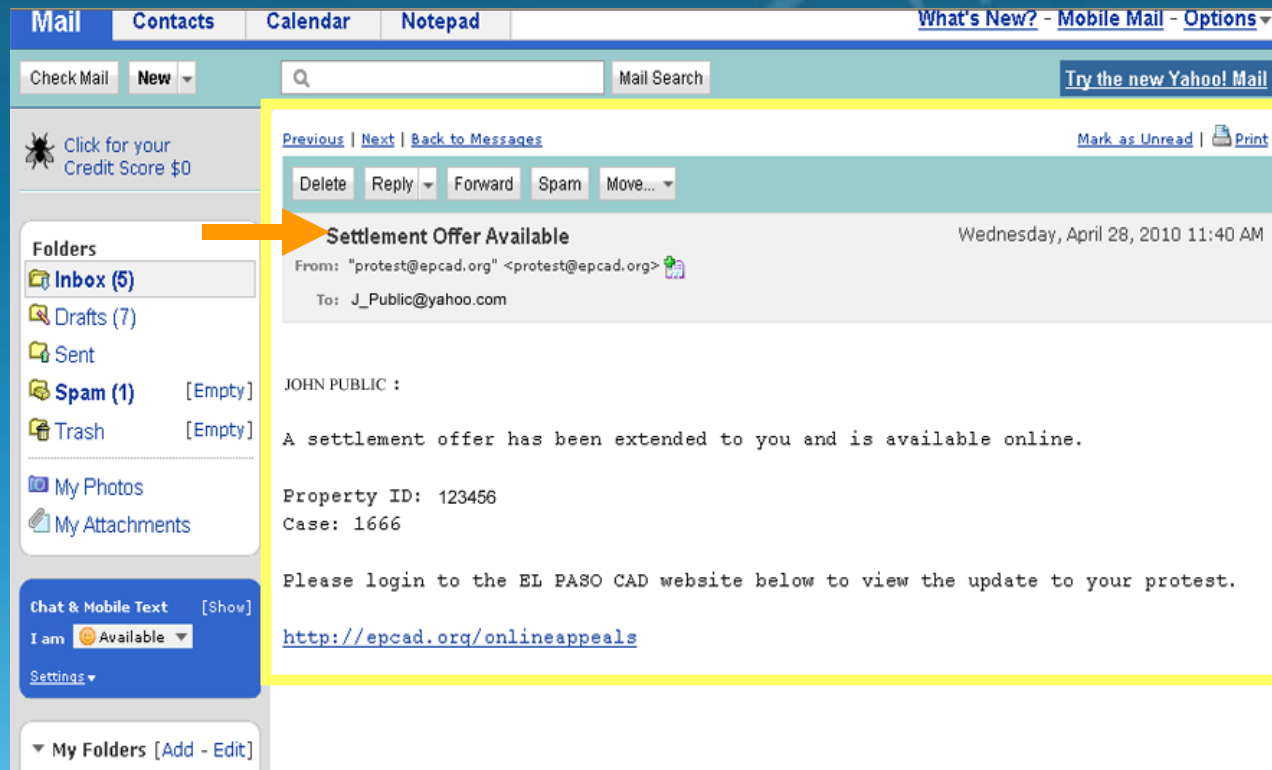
Mail | Contacts | Calendar | Notepad | What's New? - Mobile Mail - Options

Check Mail | New

Mail Search

Try the new Yahoo! Mail

Click for your Credit Score $0

Folders
Inbox (5)
Drafts (7)
Sent
Spam (1) [Empty]
Trash [Empty]
My Photos
My Attachments

Chat & Mobile Text [Show]
I am Available
Settings

My Folders [Add - Edit]

Previous | Next | Back to Messages

Mark as Unread | Print

Delete | Reply | Forward | Spam | Move...

Settlement Offer Available

Wednesday, April 28, 2010 11:40 AM

From: "protest@epcad.org" <protest@epcad.org>

To: J_Public@yahoo.com

JOHN PUBLIC :

A settlement offer has been extended to you and is available online.

Property ID: 123456
Case: 1666

Please login to the EL PASO CAD website below to view the update to your protest.

http://epcad.org/onlineappeals